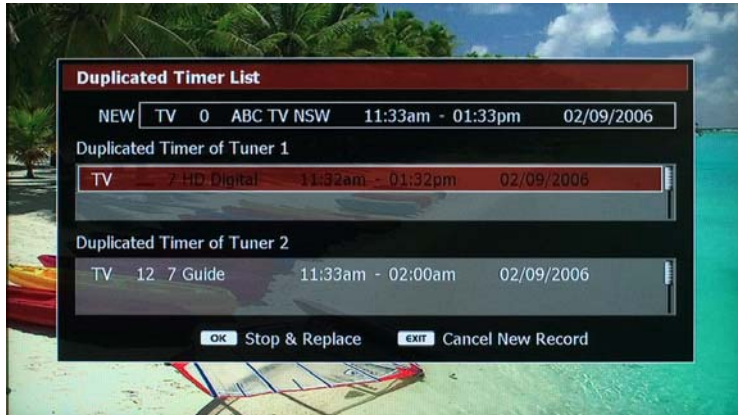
Duplicated Timer List

NEW TV 0 ABC TV NSW 11:33am - 01:33pm 02/09/2006

Duplicated Timer of Tuner 1

TV 7 HD Digital 11:32am - 01:32pm 02/09/2006

Duplicated Timer of Tuner 2

TV 12 7 Guide 11:33am - 02:00am 02/09/2006

OK Stop & Replace EXIT Cancel New Record